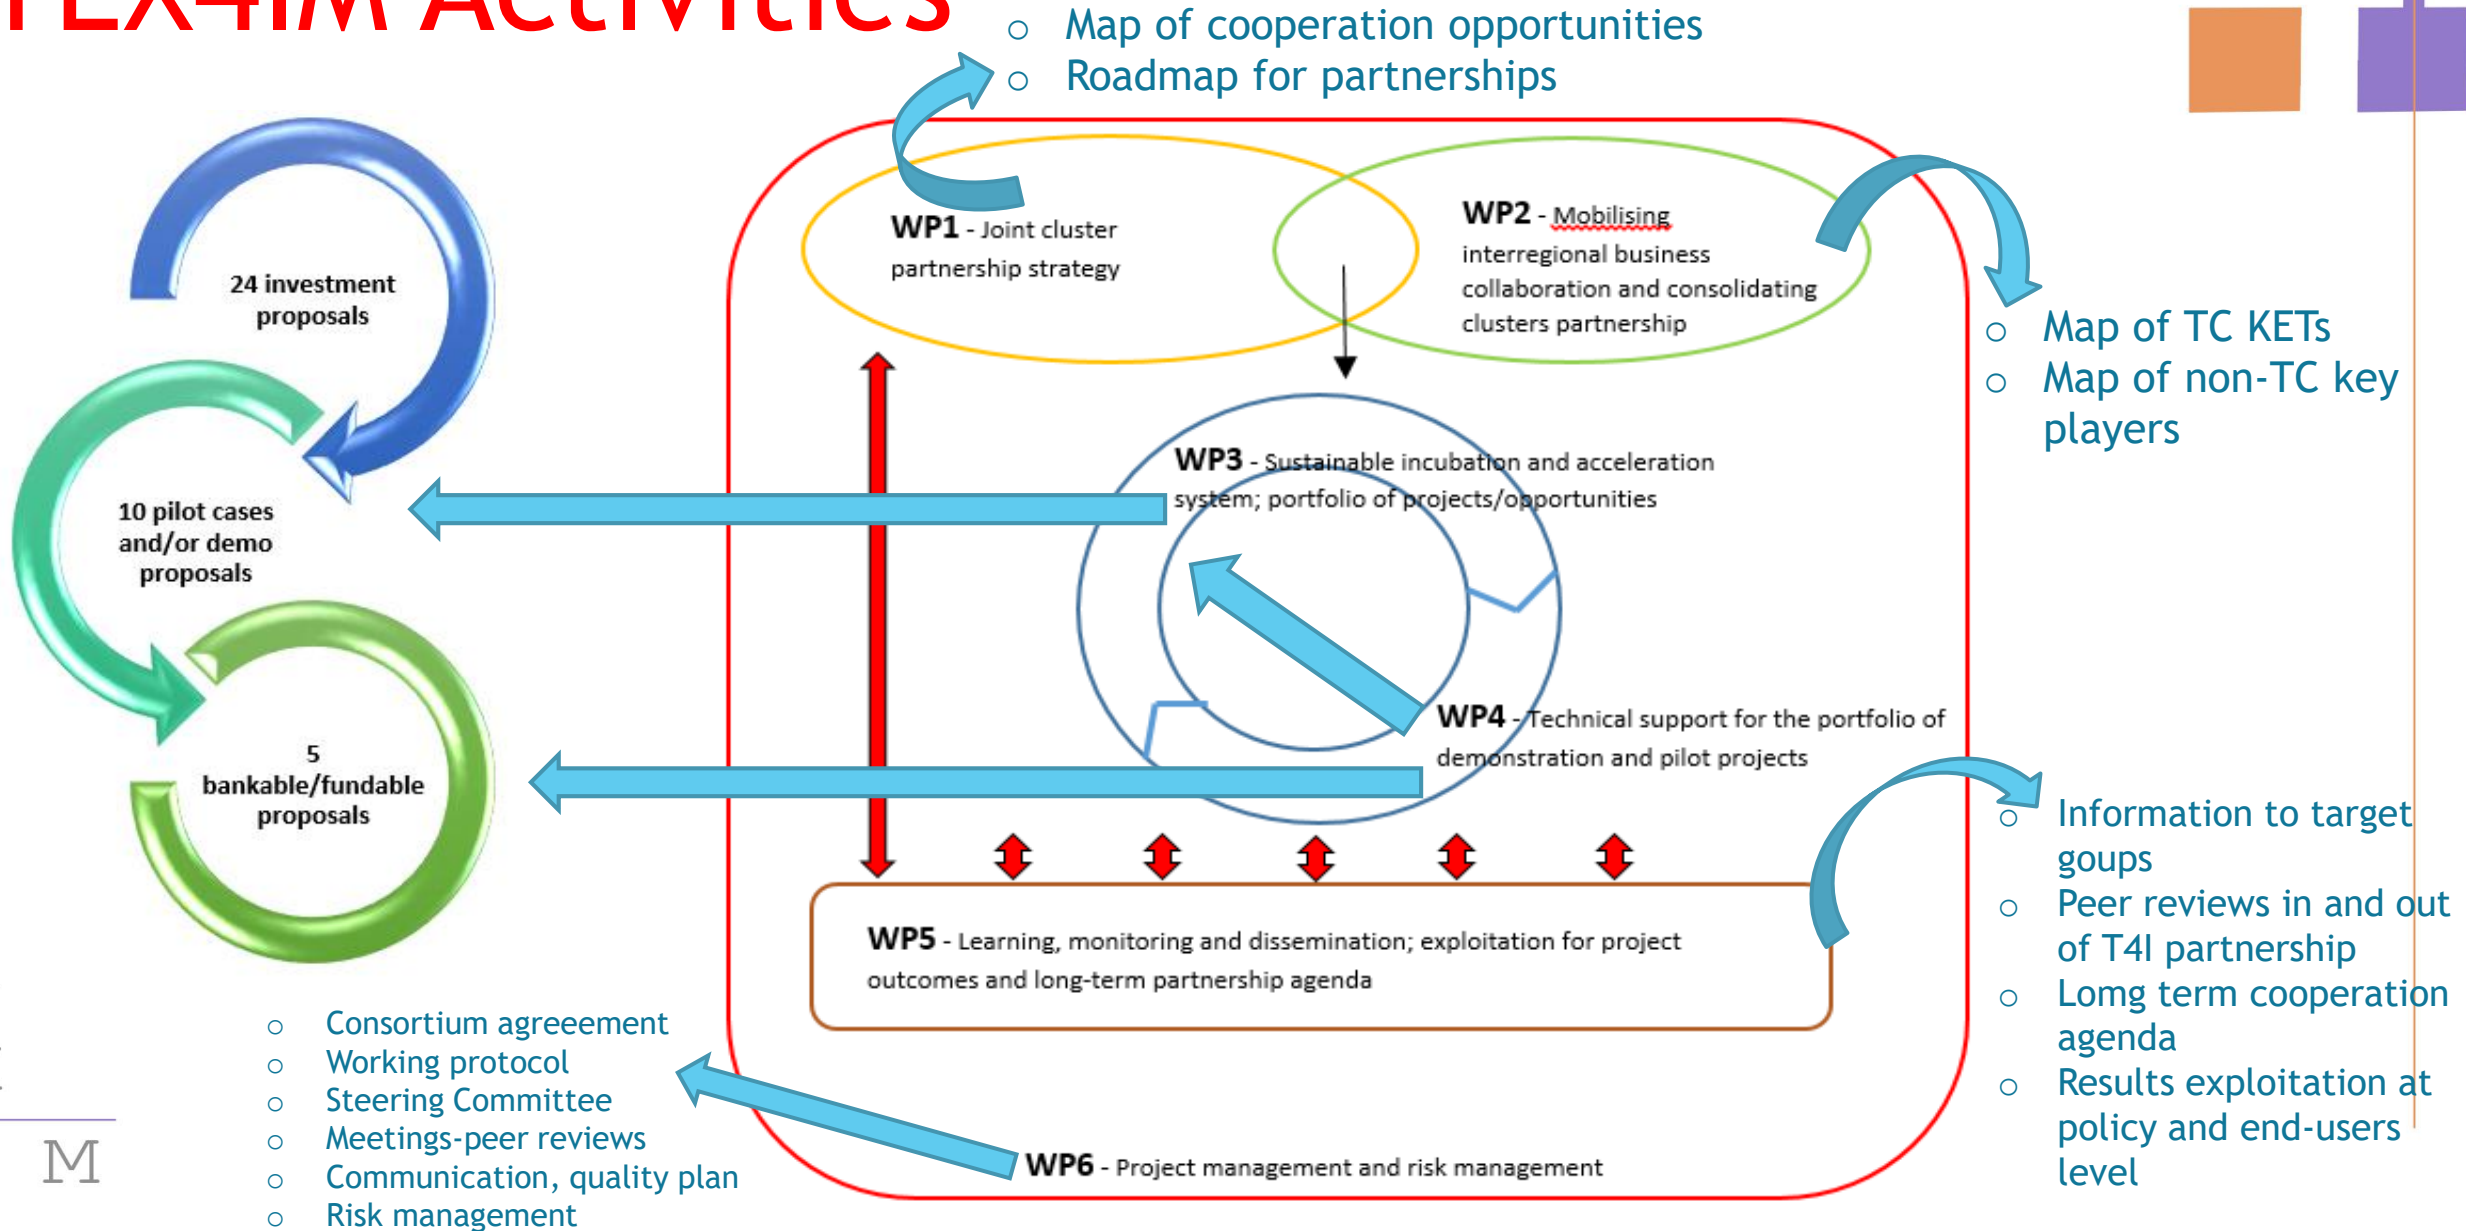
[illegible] Activities

- Map of cooperation opportunities
- Roadmap for partnerships

24 investment proposals

10 pilot cases and/or demo proposals

5 bankable/fundable proposals

WP1 - Joint cluster partnership strategy

WP2 - Mobilising interregional business collaboration and consolidating clusters partnership

- Map of TC KETs
- Map of non-TC key players

WP3 - Sustainable incubation and acceleration system; portfolio of projects/opportunities

WP4 - Technical support for the portfolio of demonstration and pilot projects

WP5 - Learning, monitoring and dissemination; exploitation for project outcomes and long-term partnership agenda

- Information to target goups
- Peer reviews in and out of T4I partnership
- Lomg term cooperation agenda
- Results exploitation at policy and end-users level

- Consortium agreeement
- Working protocol
- Steering Committee
- Meetings-peer reviews
- Communication, quality plan
- Risk management

WP6 - Project management and risk management

M